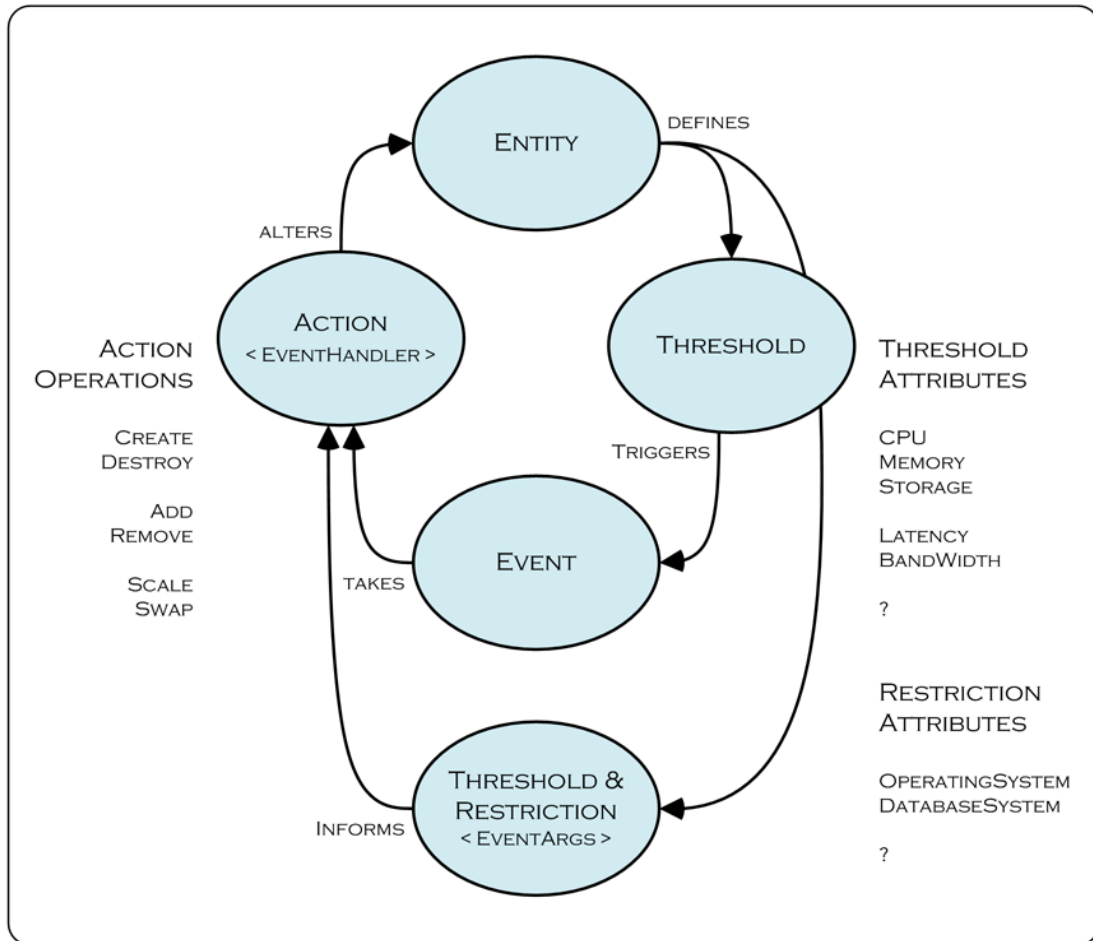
Entity

defines

alters

Action
< EventHandler >

Threshold

Action
Operations

Create
Destroy

Add
Remove

Scale
Swap

Threshold
Attributes

CPU
Memory
Storage

Latency
BandWidth

?

Triggers

Event

takes

Restriction
Attributes

OperatingSystem
DatabaseSystem

?

Threshold &
Restriction
< EventArgs >

Informs